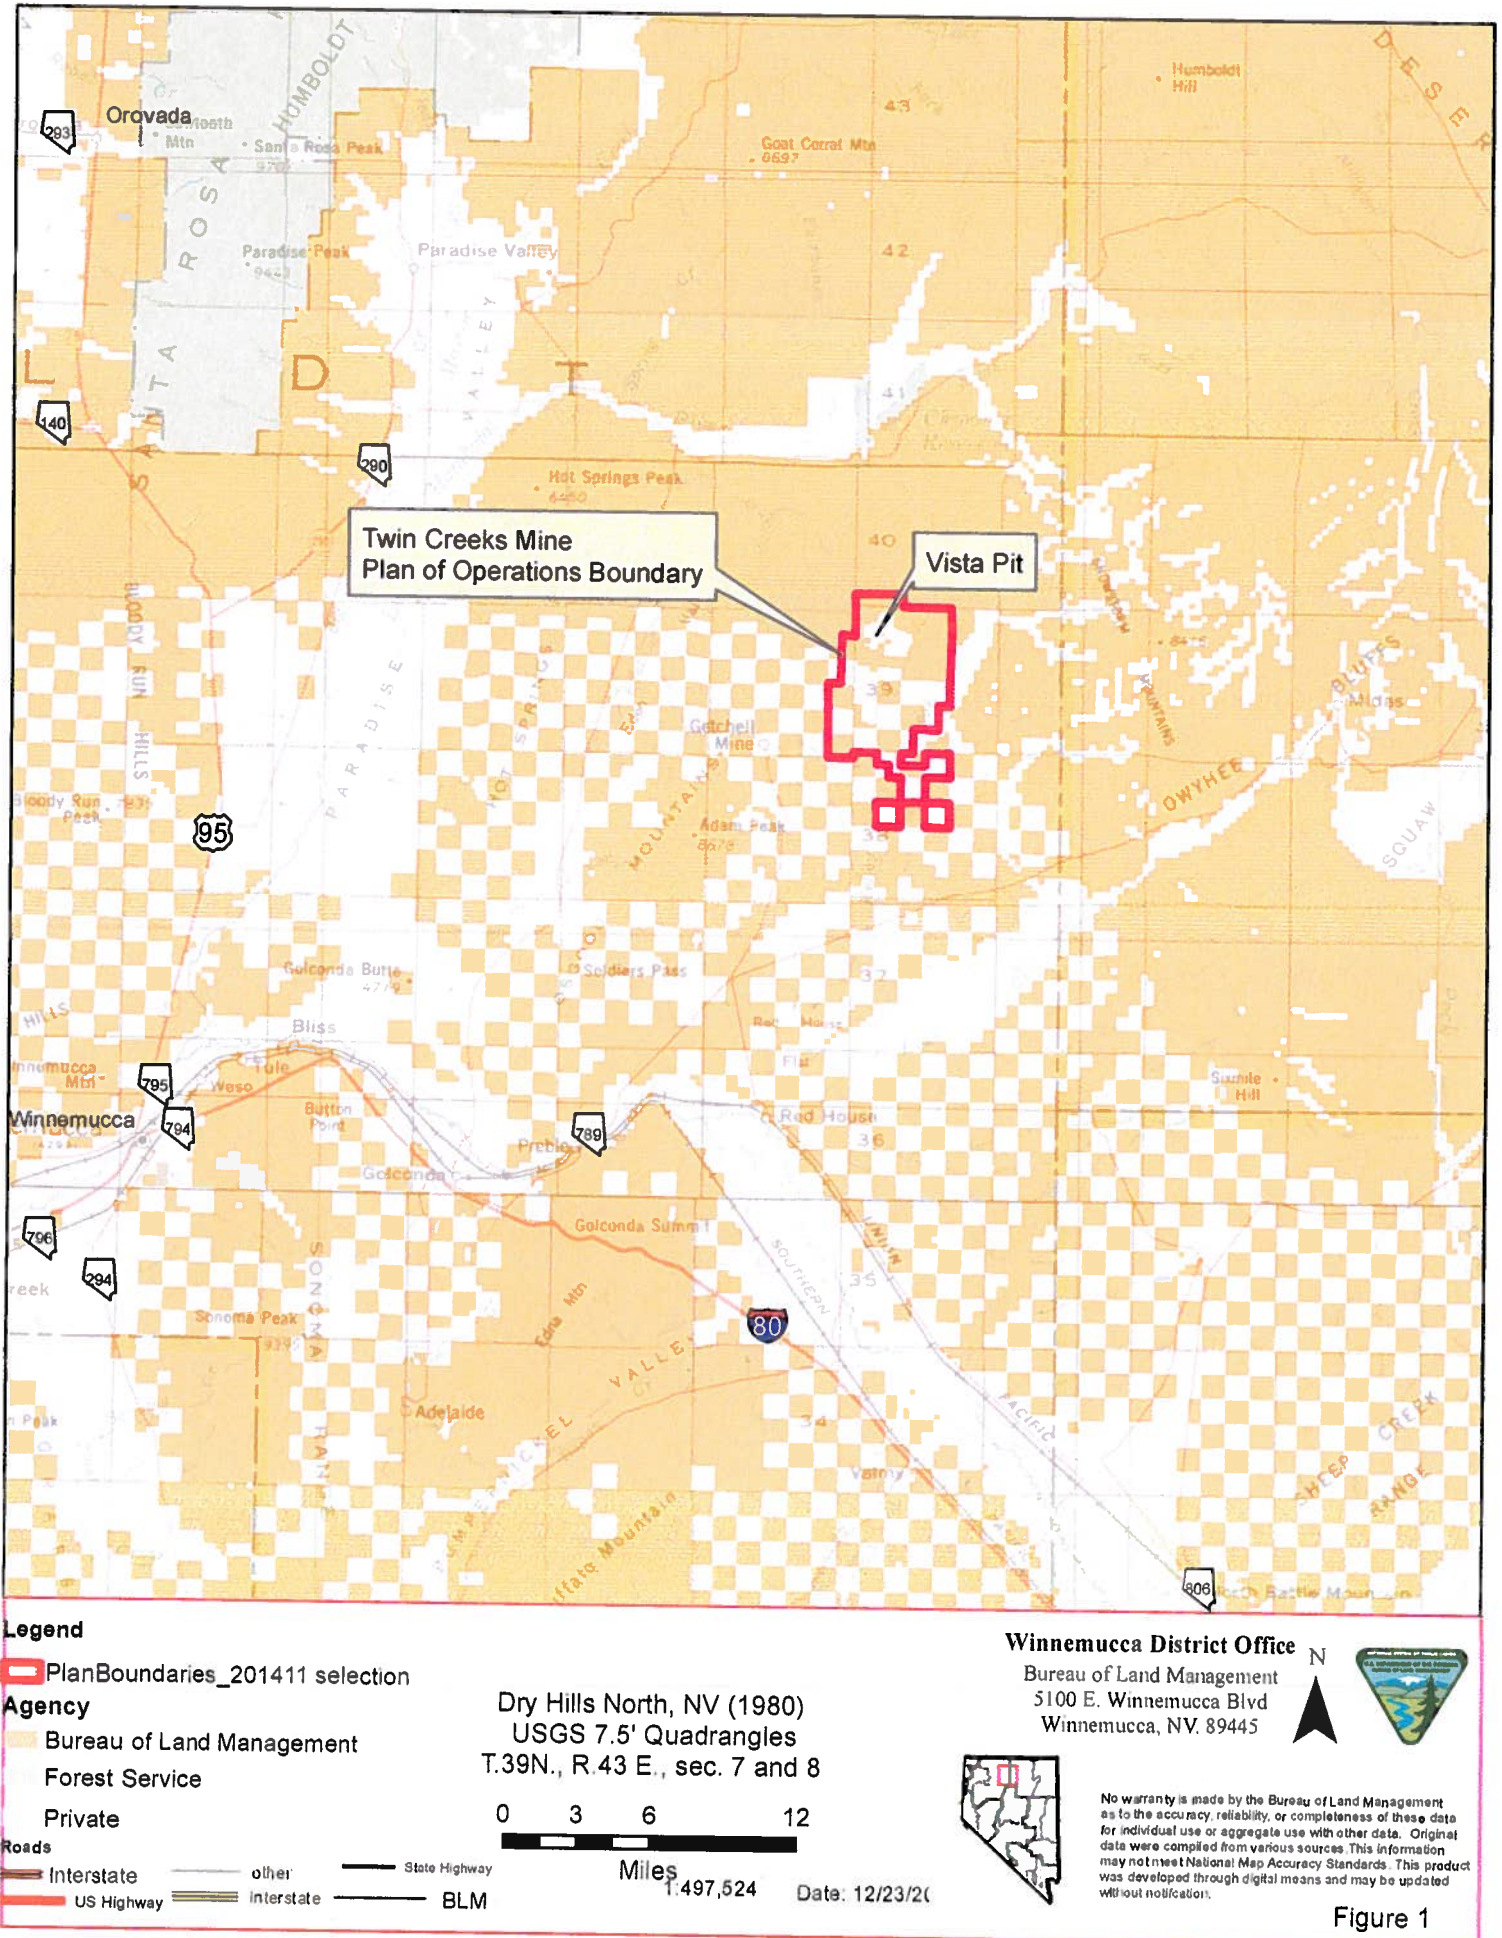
Orovada
Santa Rosa Peak
HUMBOLDT
SANTA ROSA
Paradise Peak
Paradise Valley
Goat Corral Mtn
Humboldt Hill
DESERT
43
42
41
40
39
38
37
36
35
34
Hot Springs Peak
Twin Creeks Mine
Plan of Operations Boundary
Vista Pit
Getchell Mine
Adam Peak
OWYHEE
BLUFFS
SQUAW
BLOODY RUN HILLS
Bloody Run Peak
PARADISE
HOT SPRINGS
MOUNTAINS
Golconda Butte
Soldiers Pass
Bliss
Tule
Weso
Button Point
Winnemucca Mtn
Winnemucca
Golconda
Preble
Red House
Flat
Sixmile Hill
Golconda Summit
SOUTHERN PACIFIC
UNION
SONOMA
Sonoma Peak
Adelaide
VALLEY
Edna Mtn
Valmy
Buffalo Mountain
SHEEP CREEK RANGE
293
140
290
95
795
794
789
796
294
80
806
Legend
PlanBoundaries_201411 selection
Agency
Bureau of Land Management
Forest Service
Private
Roads
Interstate
US Highway
other
interstate
State Highway
BLM
Dry Hills North, NV (1980)
USGS 7.5' Quadrangles
T.39N., R.43 E., sec. 7 and 8
0 3 6 12
Miles
1:497,524
Date: 12/23/2(
Winnemucca District Office
Bureau of Land Management
5100 E. Winnemucca Blvd
Winnemucca, NV. 89445
N
No warranty is made by the Bureau of Land Management as to the accuracy, reliability, or completeness of these data for individual use or aggregate use with other data. Original data were compiled from various sources. This information may not meet National Map Accuracy Standards. This product was developed through digital means and may be updated without notification.
Figure 1